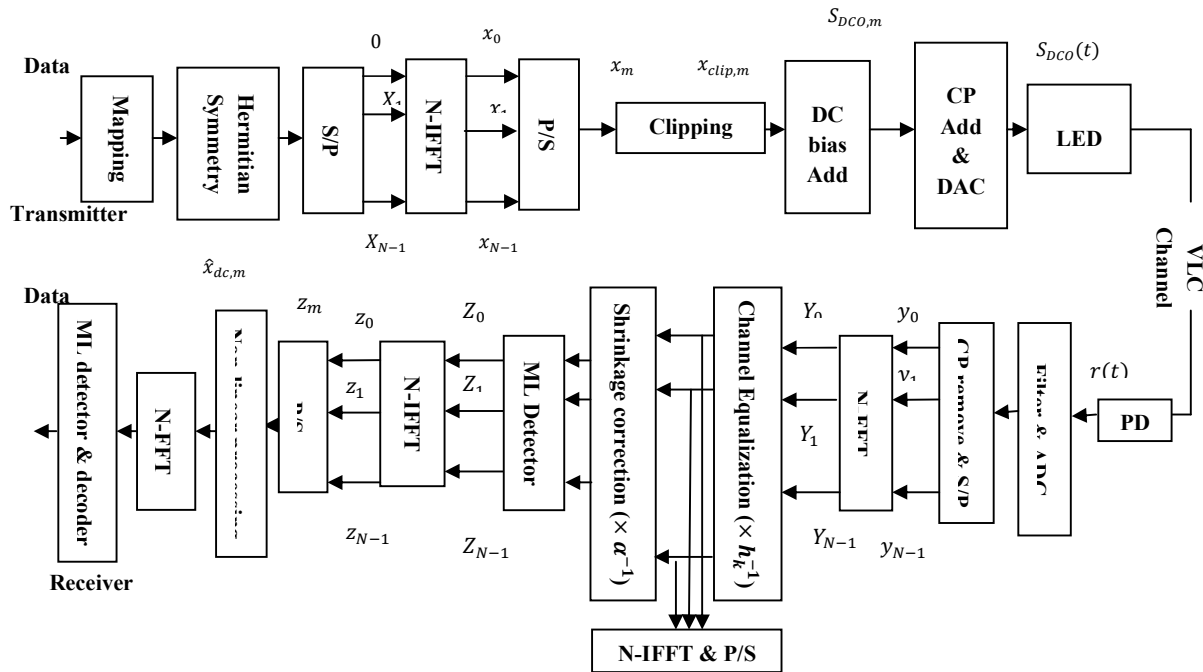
Data

Transmitter

Mapping

Hermitian Symmetry

S/P

0

$X_1$

$X_{N-1}$

N-IFFT

$x_0$

$x_1$

$x_{N-1}$

P/S

$x_m$

Clipping

$x_{clip,m}$

DC bias Add

$S_{DCO,m}$

CP Add & DAC

$S_{DCO}(t)$

LED

VLC Channel

PD

$r(t)$

Filter & ADC

CP remove & S/P

$y_0$

$y_1$

$y_{N-1}$

N-FFT

$Y_0$

$Y_1$

$Y_{N-1}$

Channel Equalization ($\times h_k^{-1}$)

Shrinkage correction ($\times \alpha^{-1}$)

N-IFFT & P/S

ML Detector

$Z_0$

$Z_1$

$Z_{N-1}$

N-IFFT

$z_0$

$z_1$

$z_{N-1}$

$z_m$

P/S

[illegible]

$\hat{x}_{dc,m}$

N-FFT

ML detector & decoder

Data

Receiver